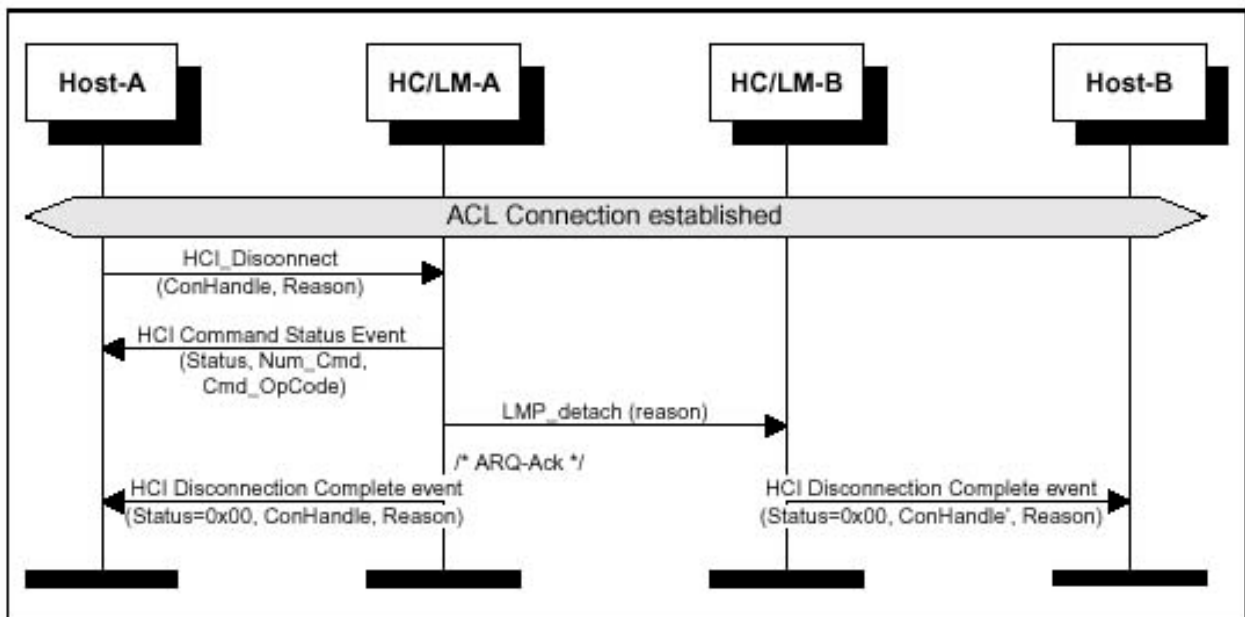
Host-A

HC/LM-A

HC/LM-B

Host-B

ACL Connection established

HCI_Disconnect (ConHandle, Reason)

HCI Command Status Event (Status, Num_Cmd, Cmd_OpCode)

LMP_detach (reason)

/* ARQ-Ack */

HCI Disconnection Complete event (Status=0x00, ConHandle, Reason)

HCI Disconnection Complete event (Status=0x00, ConHandle', Reason)